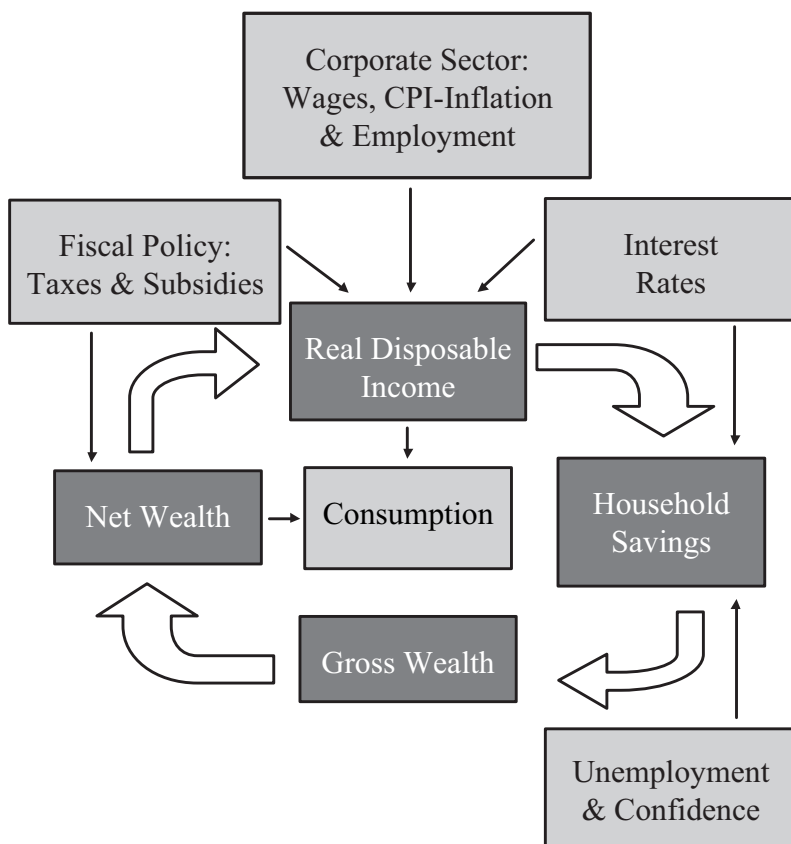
Corporate Sector: Wages, CPI-Inflation & Employment

Fiscal Policy: Taxes & Subsidies

Interest Rates

Real Disposable Income

Net Wealth

Consumption

Household Savings

Gross Wealth

Unemployment & Confidence